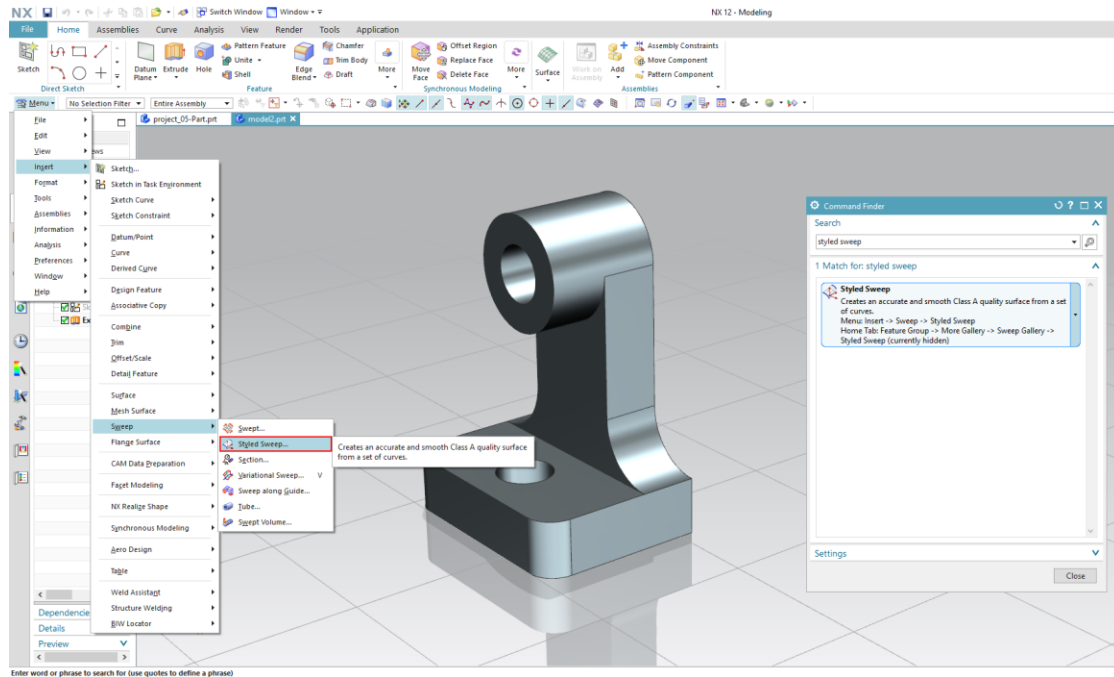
NX Switch Window Window NX 12 - Modeling

File Home Assemblies Curve Analysis View Render Tools Application

Sketch Direct Sketch Datum Plane Extrude Hole Pattern Feature Unite Shell Edge Blend Chamfer Trim Body Draft More Feature Move Face Offset Region Replace Face Delete Face More Synchronous Modeling Surface Work on Assembly Add Assembly Constraints Move Component Pattern Component Assemblies

Menu No Selection Filter Entire Assembly

project_05-Part.prt model2.prt

File
Edit
View
Insert
Format
Tools
Assemblies
Information
Analysis
Preferences
Window
Help

Sketch...
Sketch in Task Environment
Sketch Curve
Sketch Constraint
Datum/Point
Curve
Derived Curve
Design Feature
Associative Copy
Combine
Trim
Offset/Scale
Detail Feature
Surface
Mesh Surface
Sweep
Flange Surface
CAM Data Preparation
Facet Modeling
NX Realize Shape
Synchronous Modeling
Aero Design
Table
Weld Assistant
Structure Welding
BIW Locator

Swept...
Styled Sweep...
Section...
Variational Sweep... V
Sweep along Guide...
Tube...
Swept Volume...

Creates an accurate and smooth Class A quality surface from a set of curves.

Dependencies
Details
Preview

Command Finder
Search
styled sweep
1 Match for: styled sweep
Styled Sweep
Creates an accurate and smooth Class A quality surface from a set of curves.
Menu: Insert -> Sweep -> Styled Sweep
Home Tab: Feature Group -> More Gallery -> Sweep Gallery -> Styled Sweep (currently hidden)
Settings
Close

Enter word or phrase to search for (use quotes to define a phrase)